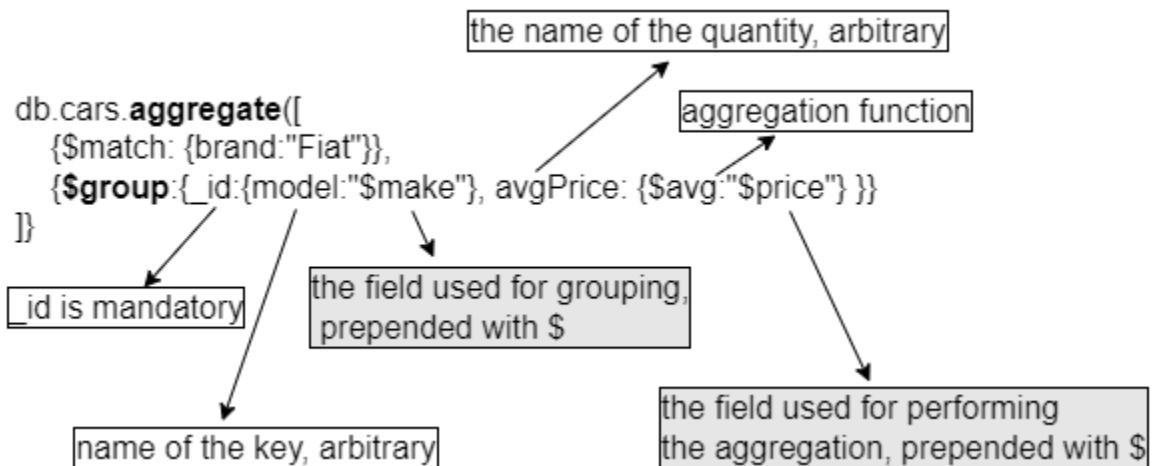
the name of the quantity, arbitrary

aggregation function

db.cars.**aggregate**([
{$match: {brand:"Fiat"}},
{**$group**:{_id:{model:"$make"}, avgPrice: {$avg:"$price"} }}
])

_id is mandatory

the field used for grouping, prepended with $

the field used for performing the aggregation, prepended with $

name of the key, arbitrary